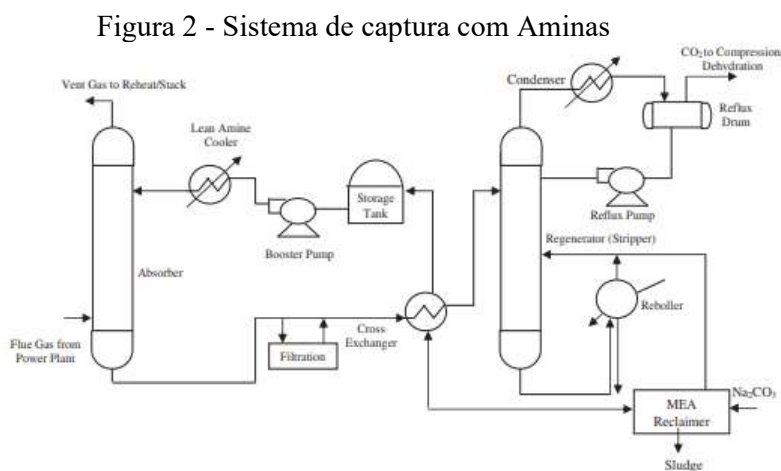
Figura 2 - Sistema de captura com Aminas

Vent Gas to Reheat/Stack

Lean Amine Cooler

Storage Tank

Condenser

$CO_2$ to Compression Dehydration

Reflux Drum

Reflux Pump

Booster Pump

Absorber

Regenerator (Stripper)

Reboller

Flue Gas from Power Plant

Filtration

Cross Exchanger

$Na_2CO_3$

MEA Reclaimer

Sludge